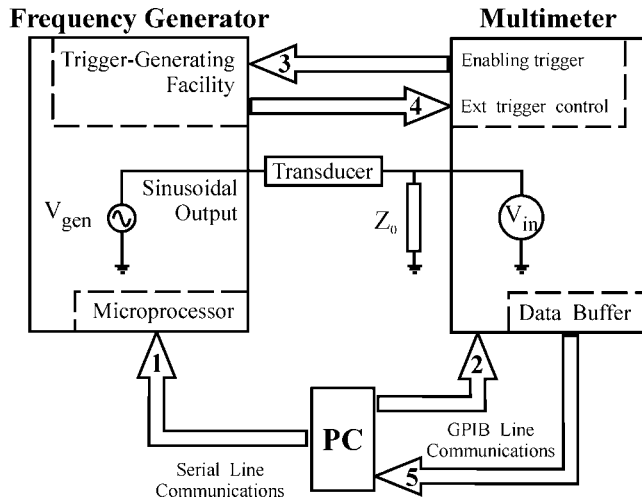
Frequency Generator

Multimeter

Trigger-Generating Facility

3

Enabling trigger

4

Ext trigger control

Transducer

Sinusoidal Output

$V_{gen}$

$Z_0$

$V_{in}$

Microprocessor

Data Buffer

1

2

PC

GPIB Line Communications

Serial Line Communications

5